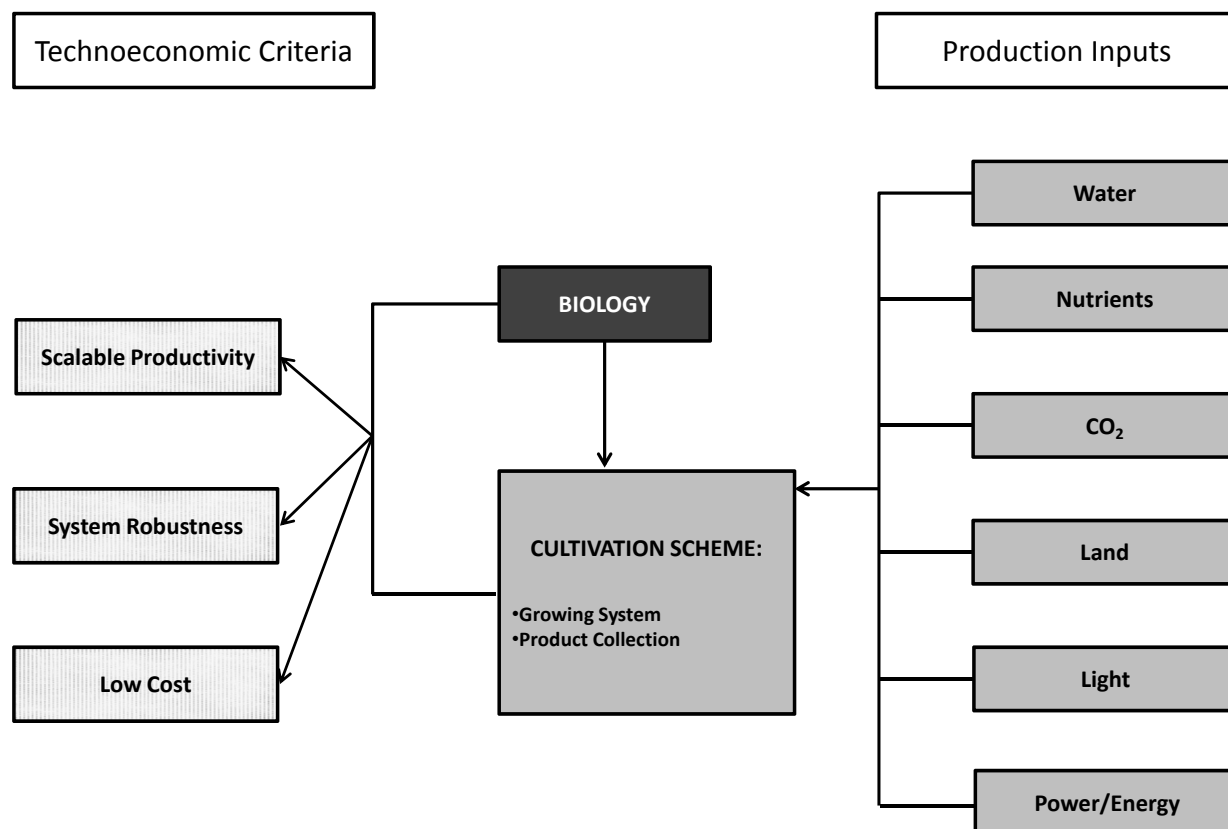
Technoeconomic Criteria

Production Inputs

Water

Nutrients

BIOLOGY

Scalable Productivity

$CO_2$

System Robustness

CULTIVATION SCHEME:

•Growing System
•Product Collection

Land

Low Cost

Light

Power/Energy